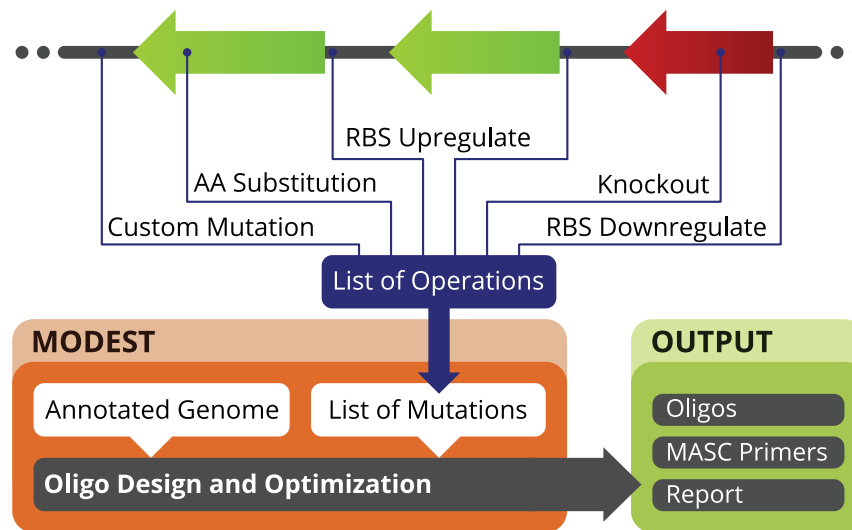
RBS Upregulate

AA Substitution

Knockout

Custom Mutation

RBS Downregulate

List of Operations

MODEST

Annotated Genome

List of Mutations

Oligo Design and Optimization

OUTPUT

Oligos

MASC Primers

Report